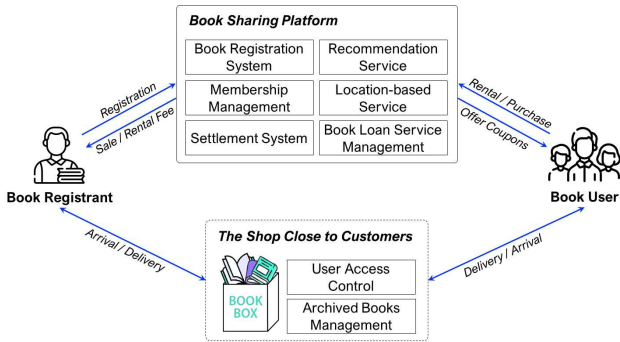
Book Sharing Platform

Book Registration System

Recommendation Service

Membership Management

Location-based Service

Settlement System

Book Loan Service Management

Registration

Sale / Rental Fee

Rental / Purchase

Offer Coupons

Book Registrant

Book User

Arrival / Delivery

The Shop Close to Customers

BOOK BOX

User Access Control

Archived Books Management

Delivery / Arrival